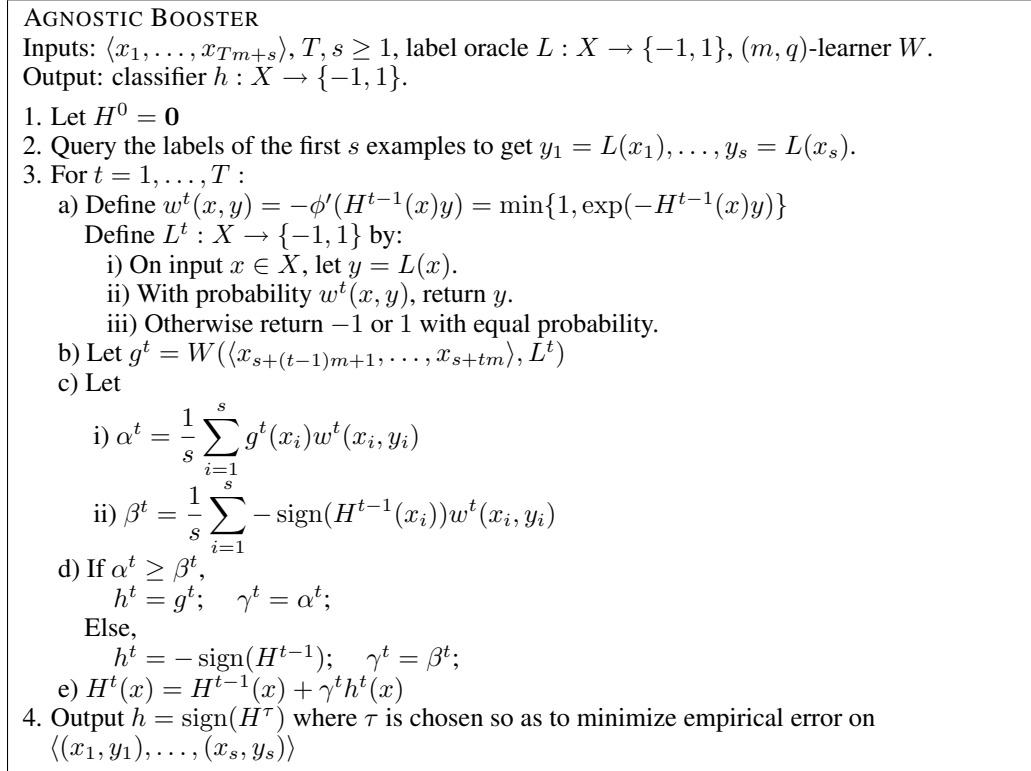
AGNOSTIC BOOSTER
Inputs: $\langle x_1, \ldots, x_{Tm+s} \rangle$, $T$, $s \geq 1$, label oracle $L : X \to \{-1, 1\}$, $(m, q)$-learner $W$.
Output: classifier $h : X \to \{-1, 1\}$.

1. Let $H^0 = \mathbf{0}$
2. Query the labels of the first $s$ examples to get $y_1 = L(x_1), \ldots, y_s = L(x_s)$.
3. For $t = 1, \ldots, T$ :
a) Define $w^t(x, y) = -\phi'(H^{t-1}(x)y) = \min\{1, \exp(-H^{t-1}(x)y)\}$
Define $L^t : X \to \{-1, 1\}$ by:
i) On input $x \in X$, let $y = L(x)$.
ii) With probability $w^t(x, y)$, return $y$.
iii) Otherwise return $-1$ or $1$ with equal probability.
b) Let $g^t = W(\langle x_{s+(t-1)m+1}, \ldots, x_{s+tm} \rangle, L^t)$
c) Let
i) $\alpha^t = \frac{1}{s} \sum_{i=1}^{s} g^t(x_i) w^t(x_i, y_i)$
ii) $\beta^t = \frac{1}{s} \sum_{i=1}^{s} -\operatorname{sign}(H^{t-1}(x_i)) w^t(x_i, y_i)$
d) If $\alpha^t \geq \beta^t$,
$h^t = g^t; \quad \gamma^t = \alpha^t;$
Else,
$h^t = -\operatorname{sign}(H^{t-1}); \quad \gamma^t = \beta^t;$
e) $H^t(x) = H^{t-1}(x) + \gamma^t h^t(x)$
4. Output $h = \operatorname{sign}(H^\tau)$ where $\tau$ is chosen so as to minimize empirical error on $\langle (x_1, y_1), \ldots, (x_s, y_s) \rangle$